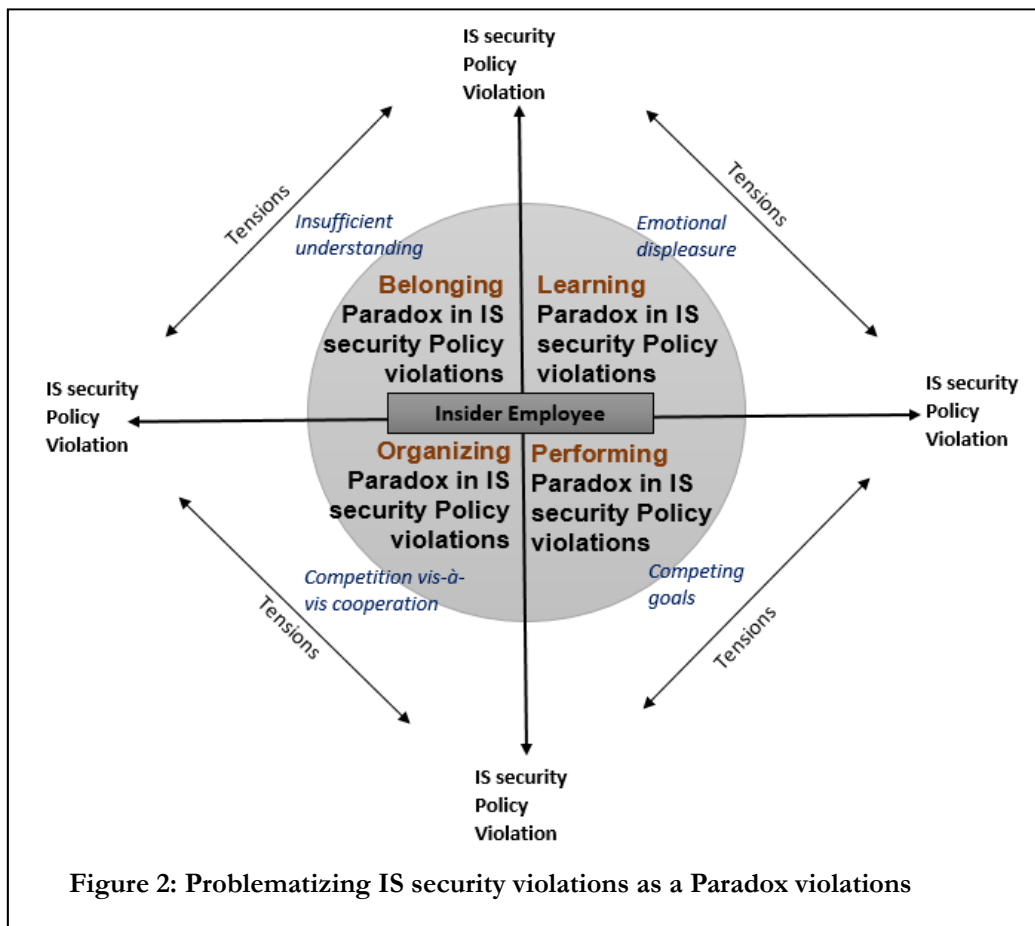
IS security Policy Violation

Tensions

Insufficient understanding

Emotional displeasure

Tensions

Belonging Paradox in IS security Policy violations

Learning Paradox in IS security Policy violations

IS security Policy Violation

Insider Employee

IS security Policy Violation

Organizing Paradox in IS security Policy violations

Performing Paradox in IS security Policy violations

Competition vis-à-vis cooperation

Competing goals

Tensions

Tensions

IS security Policy Violation

Figure 2: Problematizing IS security violations as a Paradox violations